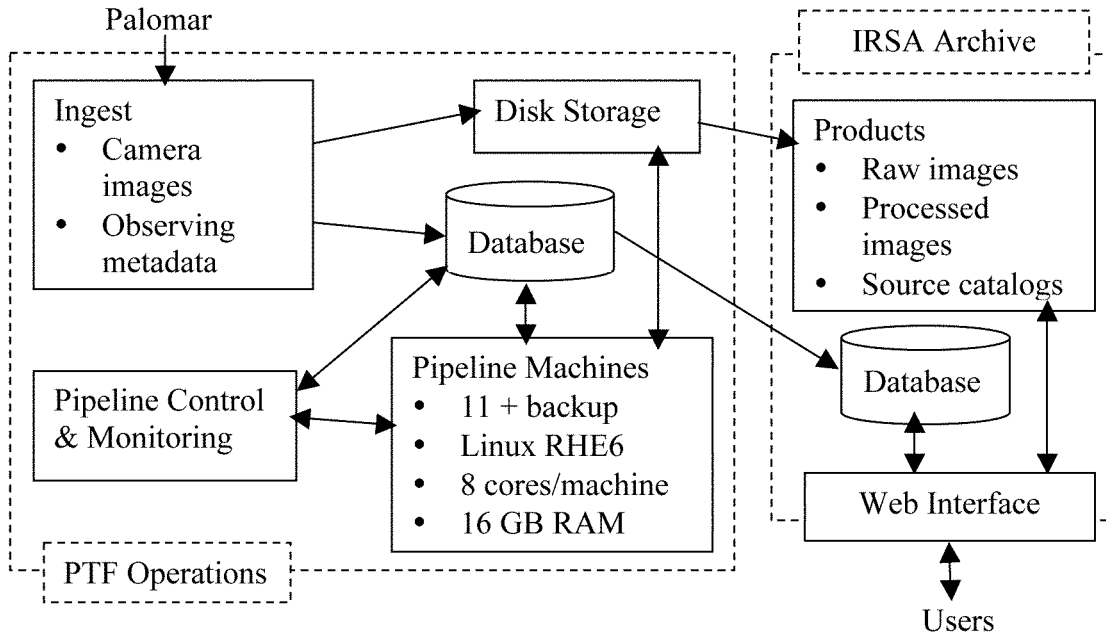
Palomar

IRSA Archive

Ingest
• Camera images
• Observing metadata

Disk Storage

Products
• Raw images
• Processed images
• Source catalogs

Database

Database

Pipeline Control & Monitoring

Pipeline Machines
• 11 + backup
• Linux RHE6
• 8 cores/machine
• 16 GB RAM

Web Interface

PTF Operations

Users